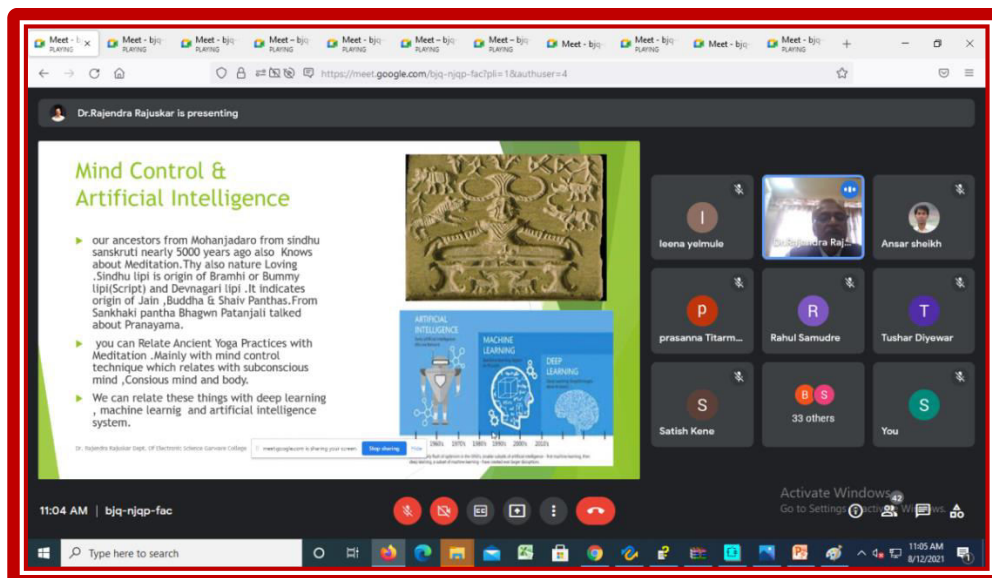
Meet - bjq PLAYING
Meet - bjq PLAYING
Meet - bjq PLAYING
Meet - bjq PLAYING
Meet - bjq PLAYING
Meet - bjq PLAYING
Meet - bjq PLAYING
Meet - bjq
Meet - bjq PLAYING
Meet - bjq
Meet - bjq PLAYING

https://meet.google.com/bjq-njqp-fac?pli=1&authuser=4

Dr.Rajendra Rajuskar is presenting

Mind Control & Artificial Intelligence

▶ our ancestors from Mohanjadaro from sindhu sanskruti nearly 5000 years ago also Knows about Meditation.Thy also nature Loving .Sindhu lipi is origin of Bramhi or Bummy lipi(Script) and Devnagari lipi .It indicates origin of Jain ,Buddha & Shaiv Panthas.From Sankhaki pantha Bhagwn Patanjali talked about Pranayama.

▶ you can Relate Ancient Yoga Practices with Meditation .Mainly with mind control technique which relates with subconscious mind ,Consious mind and body.

▶ We can relate these things with deep learning , machine learnig and artificial intelligence system.

Dr. Rajendra Rajuskar Dept. Of Electronic Science Garware College

meet.google.com is sharing your screen. Stop sharing Hide

ARTIFICIAL INTELLIGENCE
MACHINE LEARNING
DEEP LEARNING
1950's 1960's 1970's 1980's 1990's 2000's 2010's

leena yelmule
Dr.Rajendra Raj...
Ansar sheikh
prasanna Titarm...
Rahul Samudre
Tushar Diyewar
Satish Kene
33 others
You

11:04 AM | bjq-njqp-fac

Activate Windows
Go to Settings to activate Windows.

42

Type here to search

11:05 AM
8/12/2021